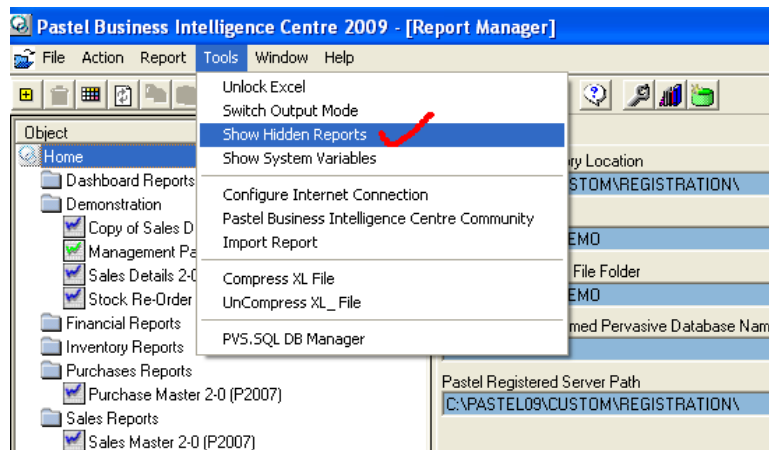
Pastel Business Intelligence Centre 2009 - [Report Manager]

File Action Report Tools Window Help

Unlock Excel
Switch Output Mode
Show Hidden Reports
Show System Variables
Configure Internet Connection
Pastel Business Intelligence Centre Community
Import Report
Compress XL File
UnCompress XL_ File
PVS.SQL DB Manager

Object
Home
Dashboard Reports
Demonstration
Copy of Sales D
Management Pa
Sales Details 2-0
Stock Re-Order
Financial Reports
Inventory Reports
Purchases Reports
Purchase Master 2-0 (P2007)
Sales Reports
Sales Master 2-0 (P2007)

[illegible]ory Location
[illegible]USTOM\REGISTRATION\
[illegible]EMO
File Folder
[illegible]EMO
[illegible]med Pervasive Database Nam
Pastel Registered Server Path
C:\PASTEL09\CUSTOM\REGISTRATION\